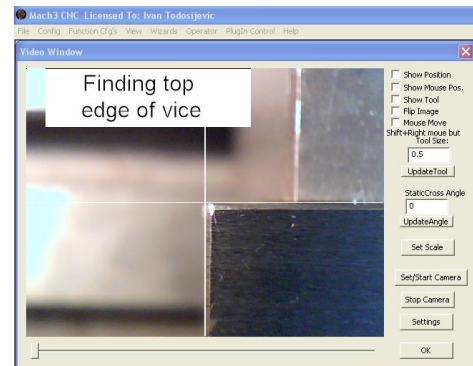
Mach3 CNC Licensed To: Ivan Todosijevic

File Config Function Cfg's View Wizards Operator PlugIn Control Help

Video Window

Finding top edge of vice

Show Position
Show Mouse Pos.
Show Tool
Flip Image
Mouse Move
Shift+Right moue but
Tool Size:
0.5
UpdateTool
StaticCross Angle
0
UpdateAngle
Set Scale
Set/Start Camera
Stop Camera
Settings
OK